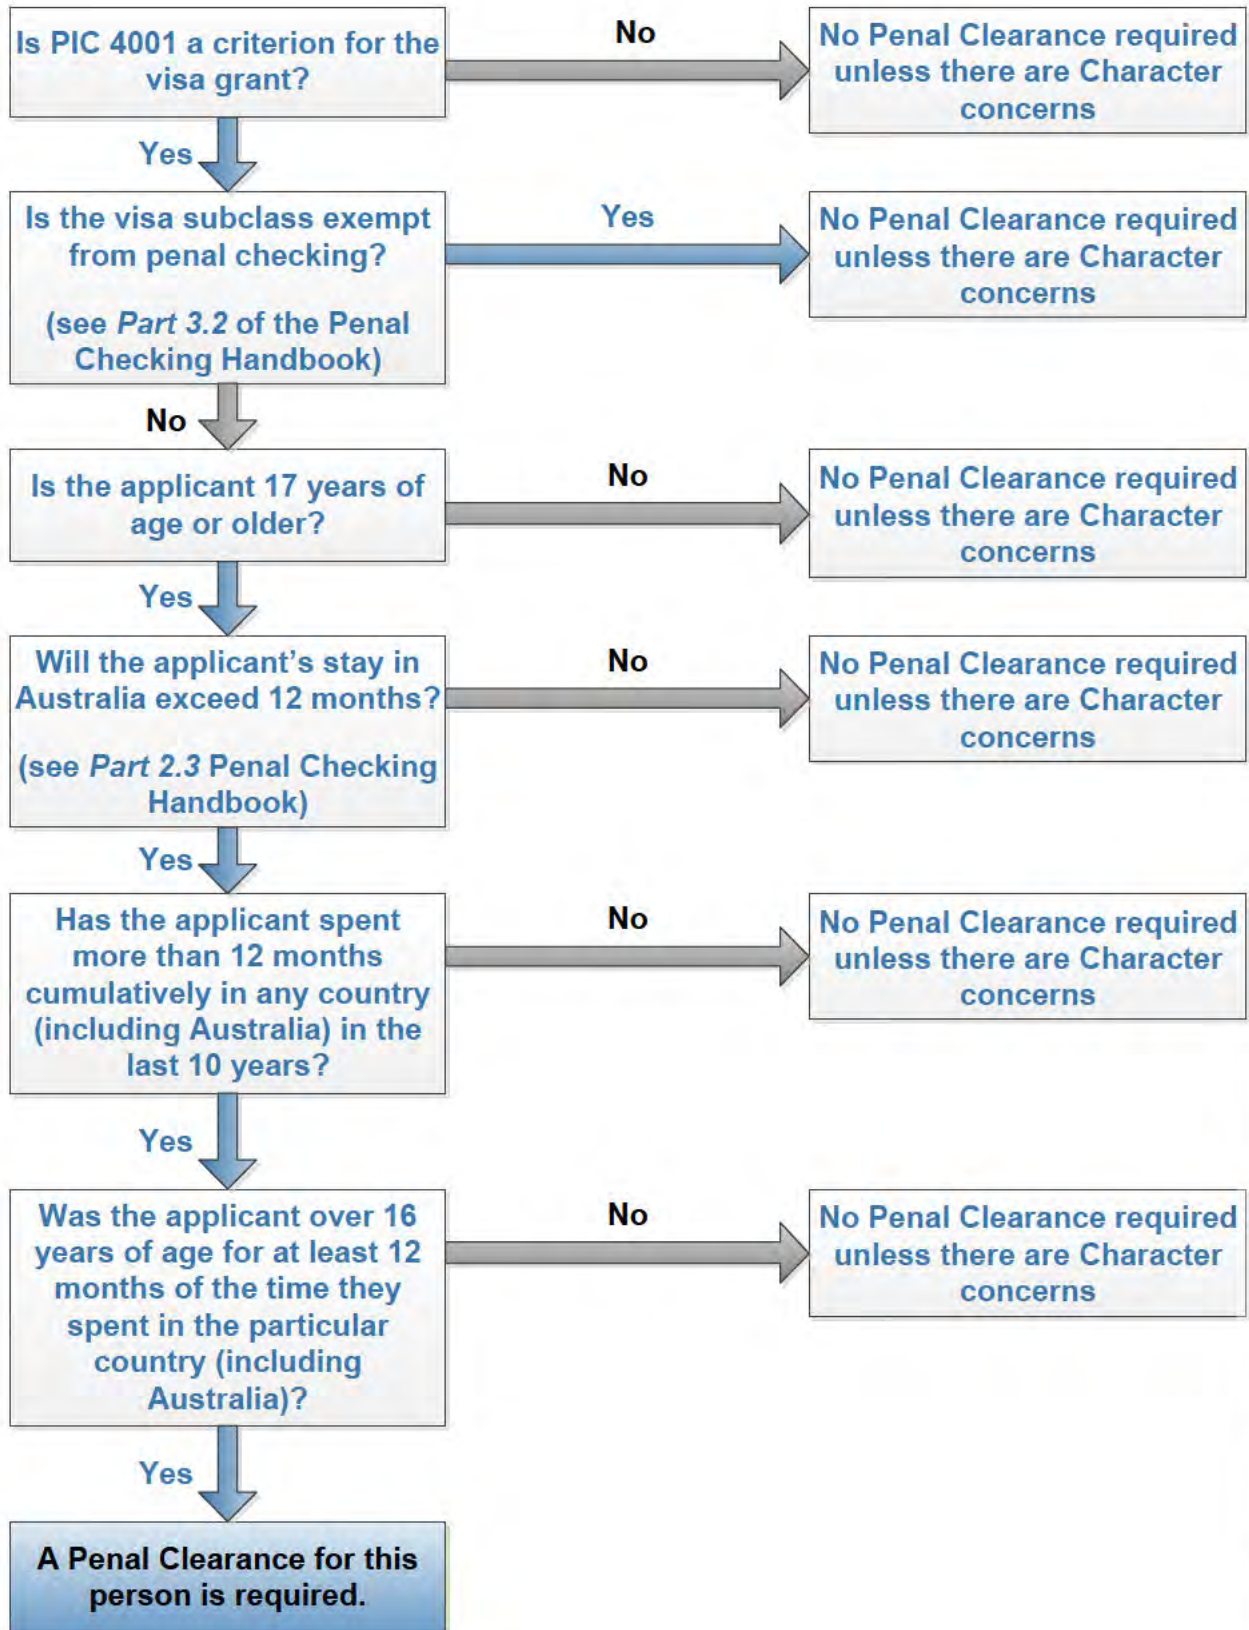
Is PIC 4001 a criterion for the visa grant?

No

No Penal Clearance required unless there are Character concerns

Yes

Is the visa subclass exempt from penal checking?

(see *Part 3.2* of the Penal Checking Handbook)

Yes

No Penal Clearance required unless there are Character concerns

No

Is the applicant 17 years of age or older?

No

No Penal Clearance required unless there are Character concerns

Yes

Will the applicant's stay in Australia exceed 12 months?

(see *Part 2.3* Penal Checking Handbook)

No

No Penal Clearance required unless there are Character concerns

Yes

Has the applicant spent more than 12 months cumulatively in any country (including Australia) in the last 10 years?

No

No Penal Clearance required unless there are Character concerns

Yes

Was the applicant over 16 years of age for at least 12 months of the time they spent in the particular country (including Australia)?

No

No Penal Clearance required unless there are Character concerns

Yes

A Penal Clearance for this person is required.